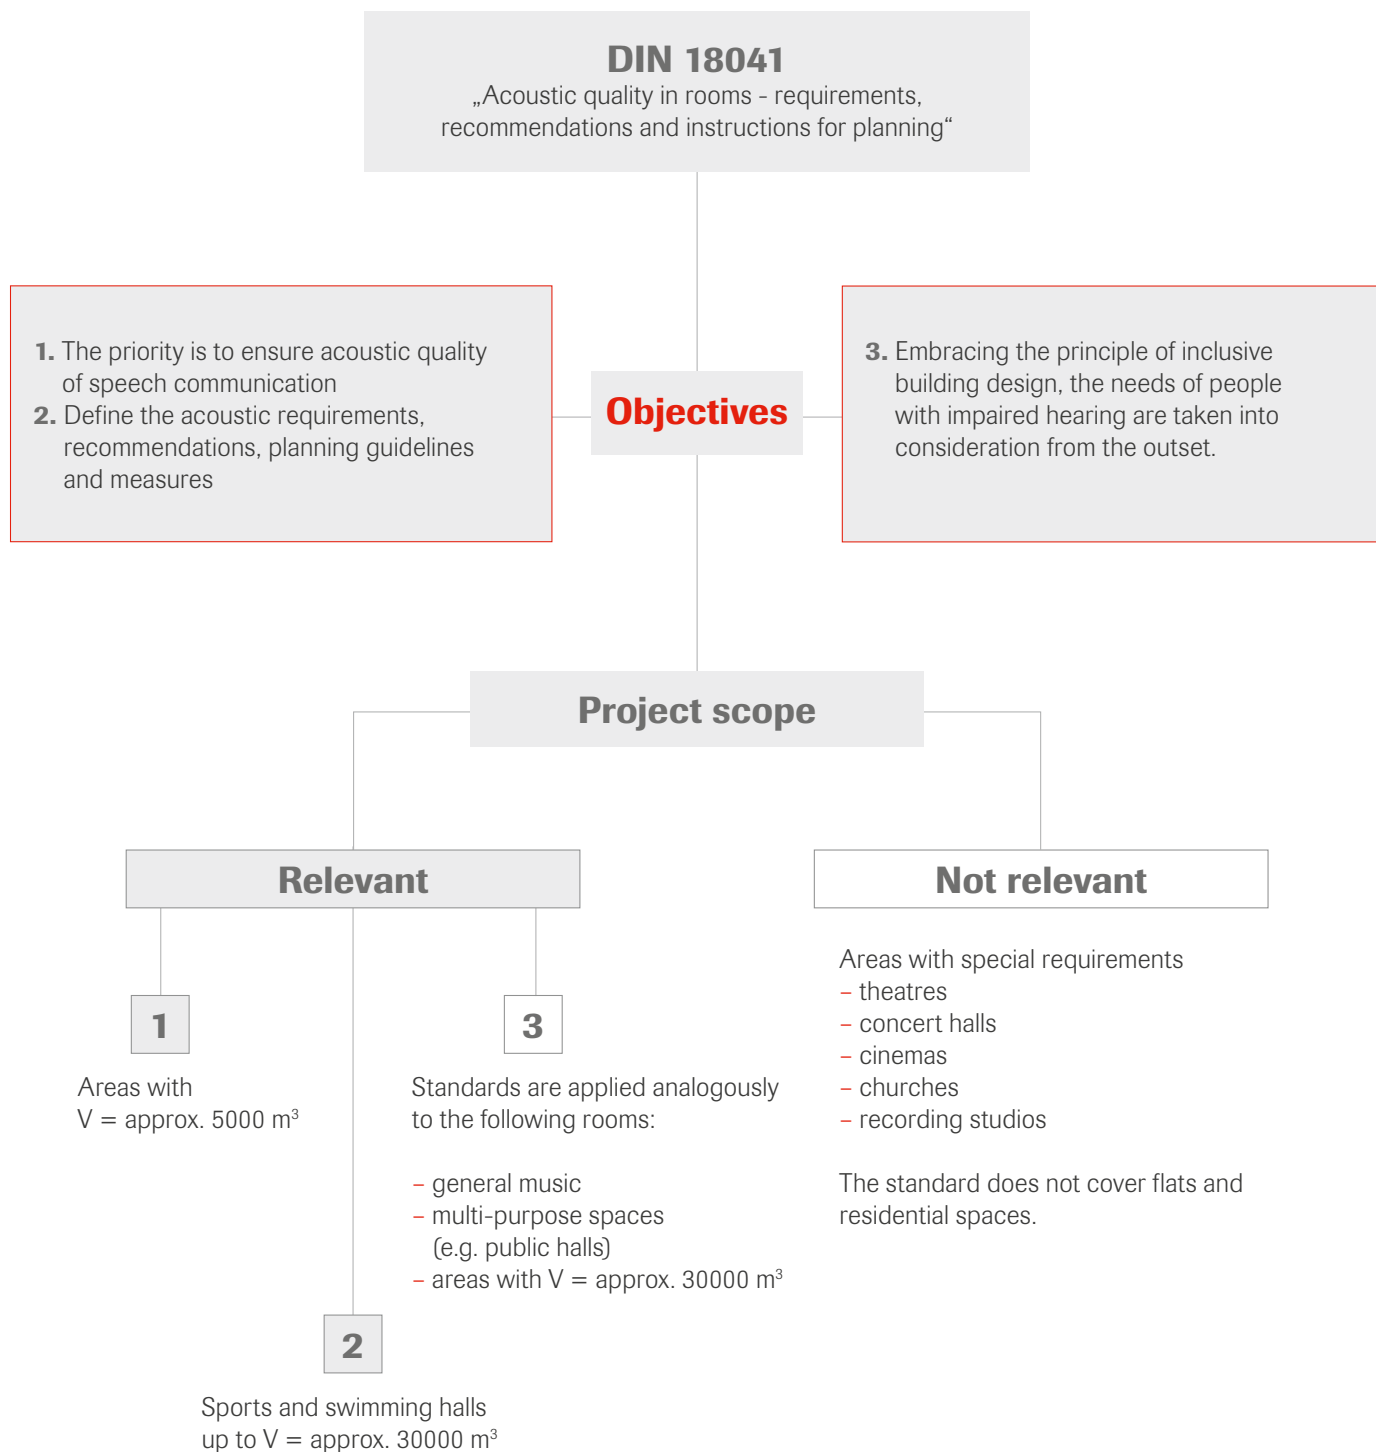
DIN 18041
„Acoustic quality in rooms - requirements, recommendations and instructions for planning“

1. The priority is to ensure acoustic quality of speech communication
2. Define the acoustic requirements, recommendations, planning guidelines and measures

Objectives

3. Embracing the principle of inclusive building design, the needs of people with impaired hearing are taken into consideration from the outset.

Project scope

Relevant

1

Areas with V = approx. 5000 m$^3$

2

Sports and swimming halls up to V = approx. 30000 m$^3$

3

Standards are applied analogously to the following rooms:

– general music
– multi-purpose spaces (e.g. public halls)
– areas with V = approx. 30000 m$^3$

Not relevant

Areas with special requirements
– theatres
– concert halls
– cinemas
– churches
– recording studios

The standard does not cover flats and residential spaces.